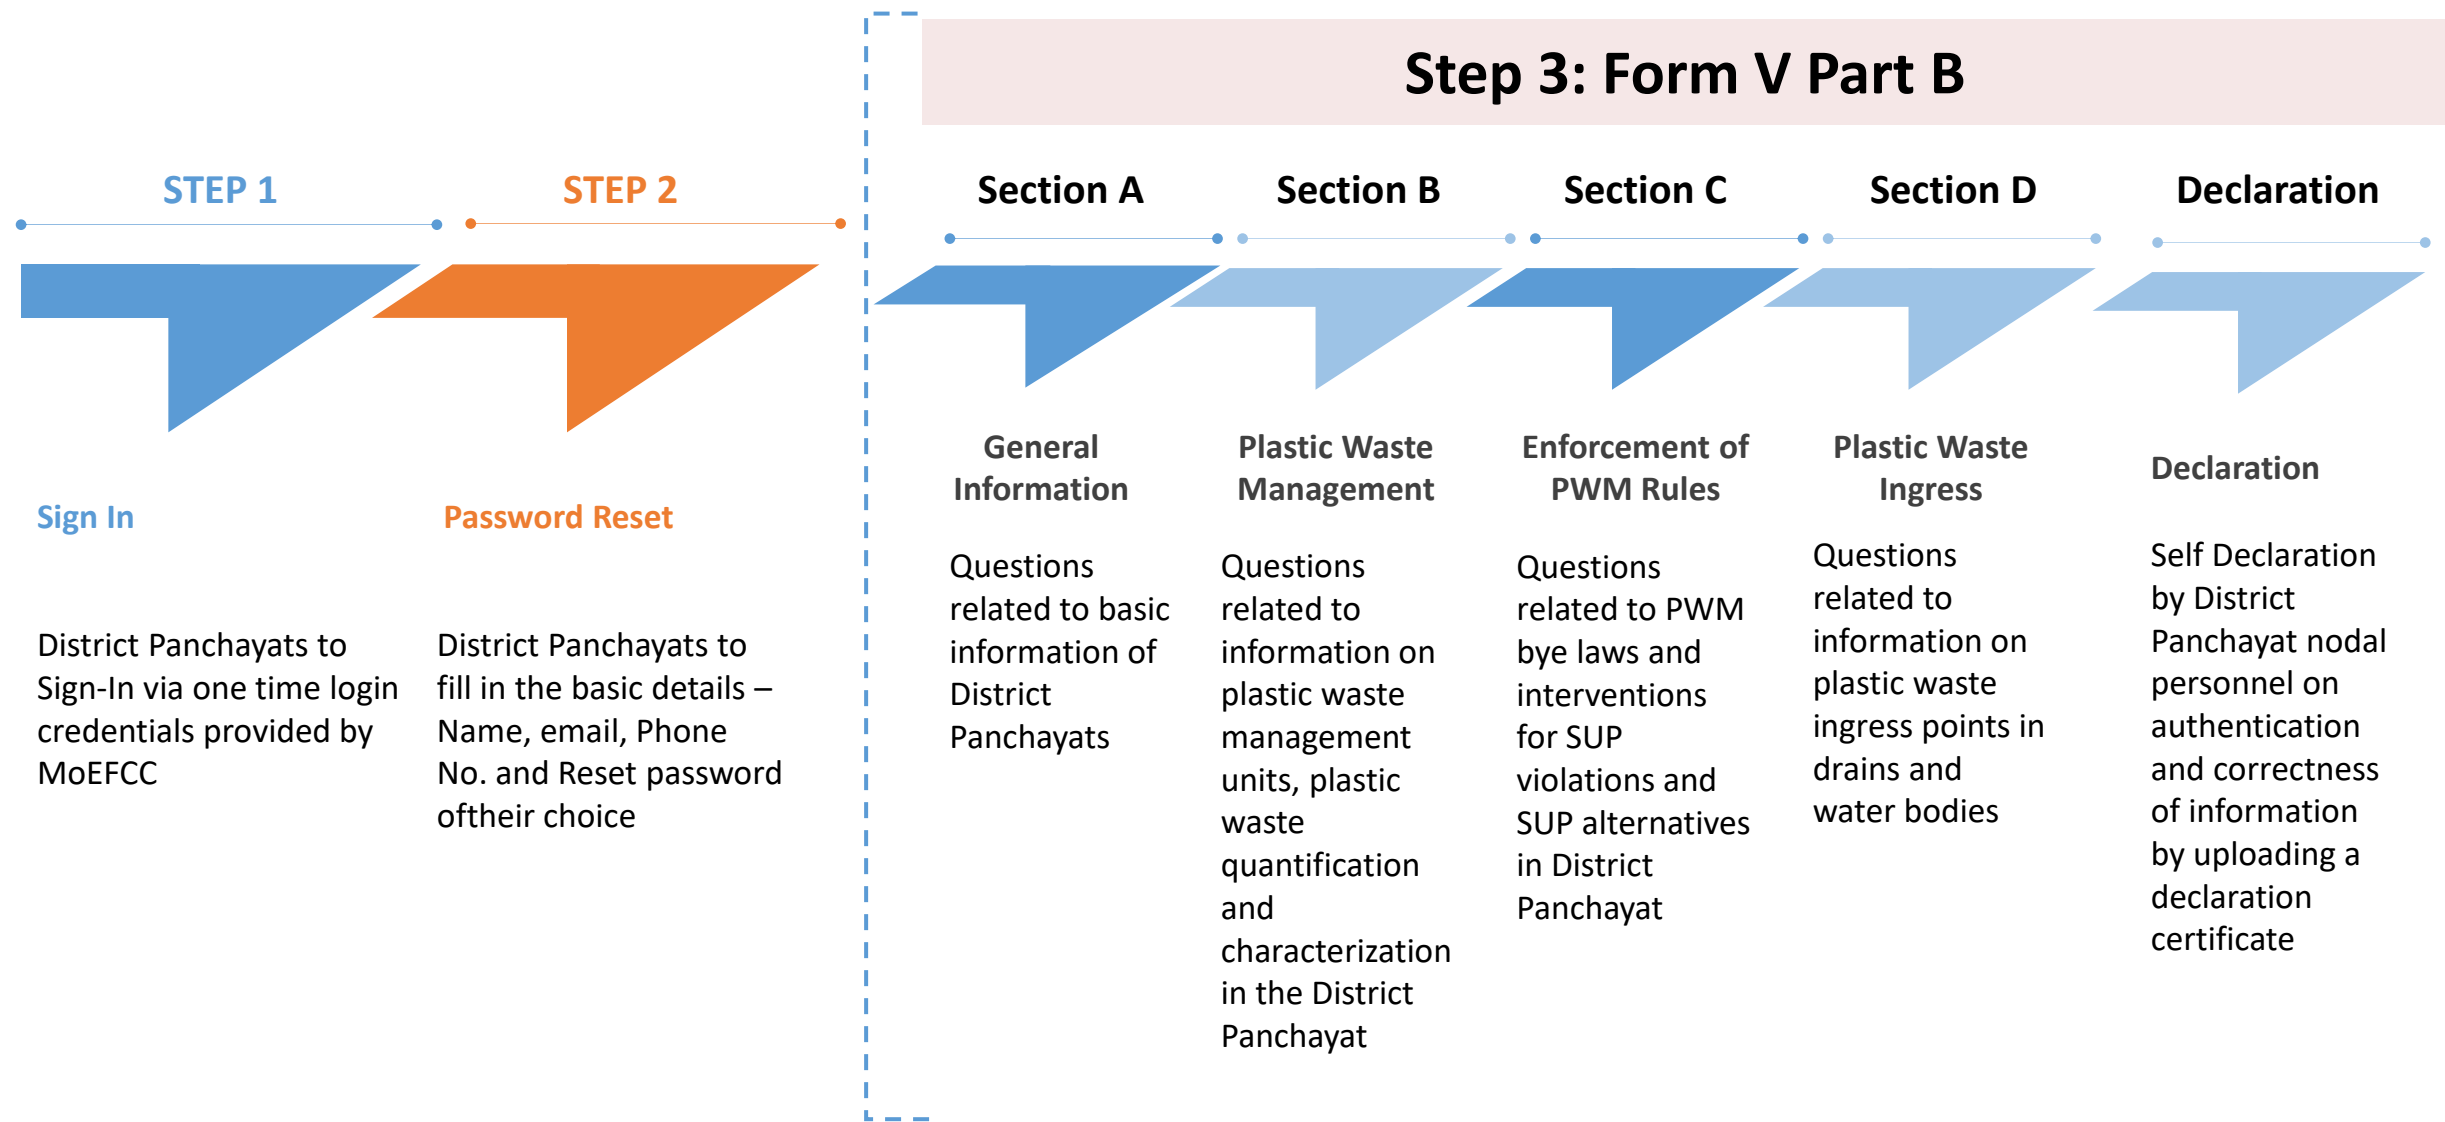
STEP 1

Sign In

District Panchayats to Sign-In via one time login credentials provided by MoEFCC

STEP 2

Password Reset

District Panchayats to fill in the basic details – Name, email, Phone No. and Reset password oftheir choice

Step 3: Form V Part B

Section A

General Information

Questions related to basic information of District Panchayats

Section B

Plastic Waste Management

Questions related to information on plastic waste management units, plastic waste quantification and characterization in the District Panchayat

Section C

Enforcement of PWM Rules

Questions related to PWM bye laws and interventions for SUP violations and SUP alternatives in District Panchayat

Section D

Plastic Waste Ingress

Questions related to information on plastic waste ingress points in drains and water bodies

Declaration

Declaration

Self Declaration by District Panchayat nodal personnel on authentication and correctness of information by uploading a declaration certificate